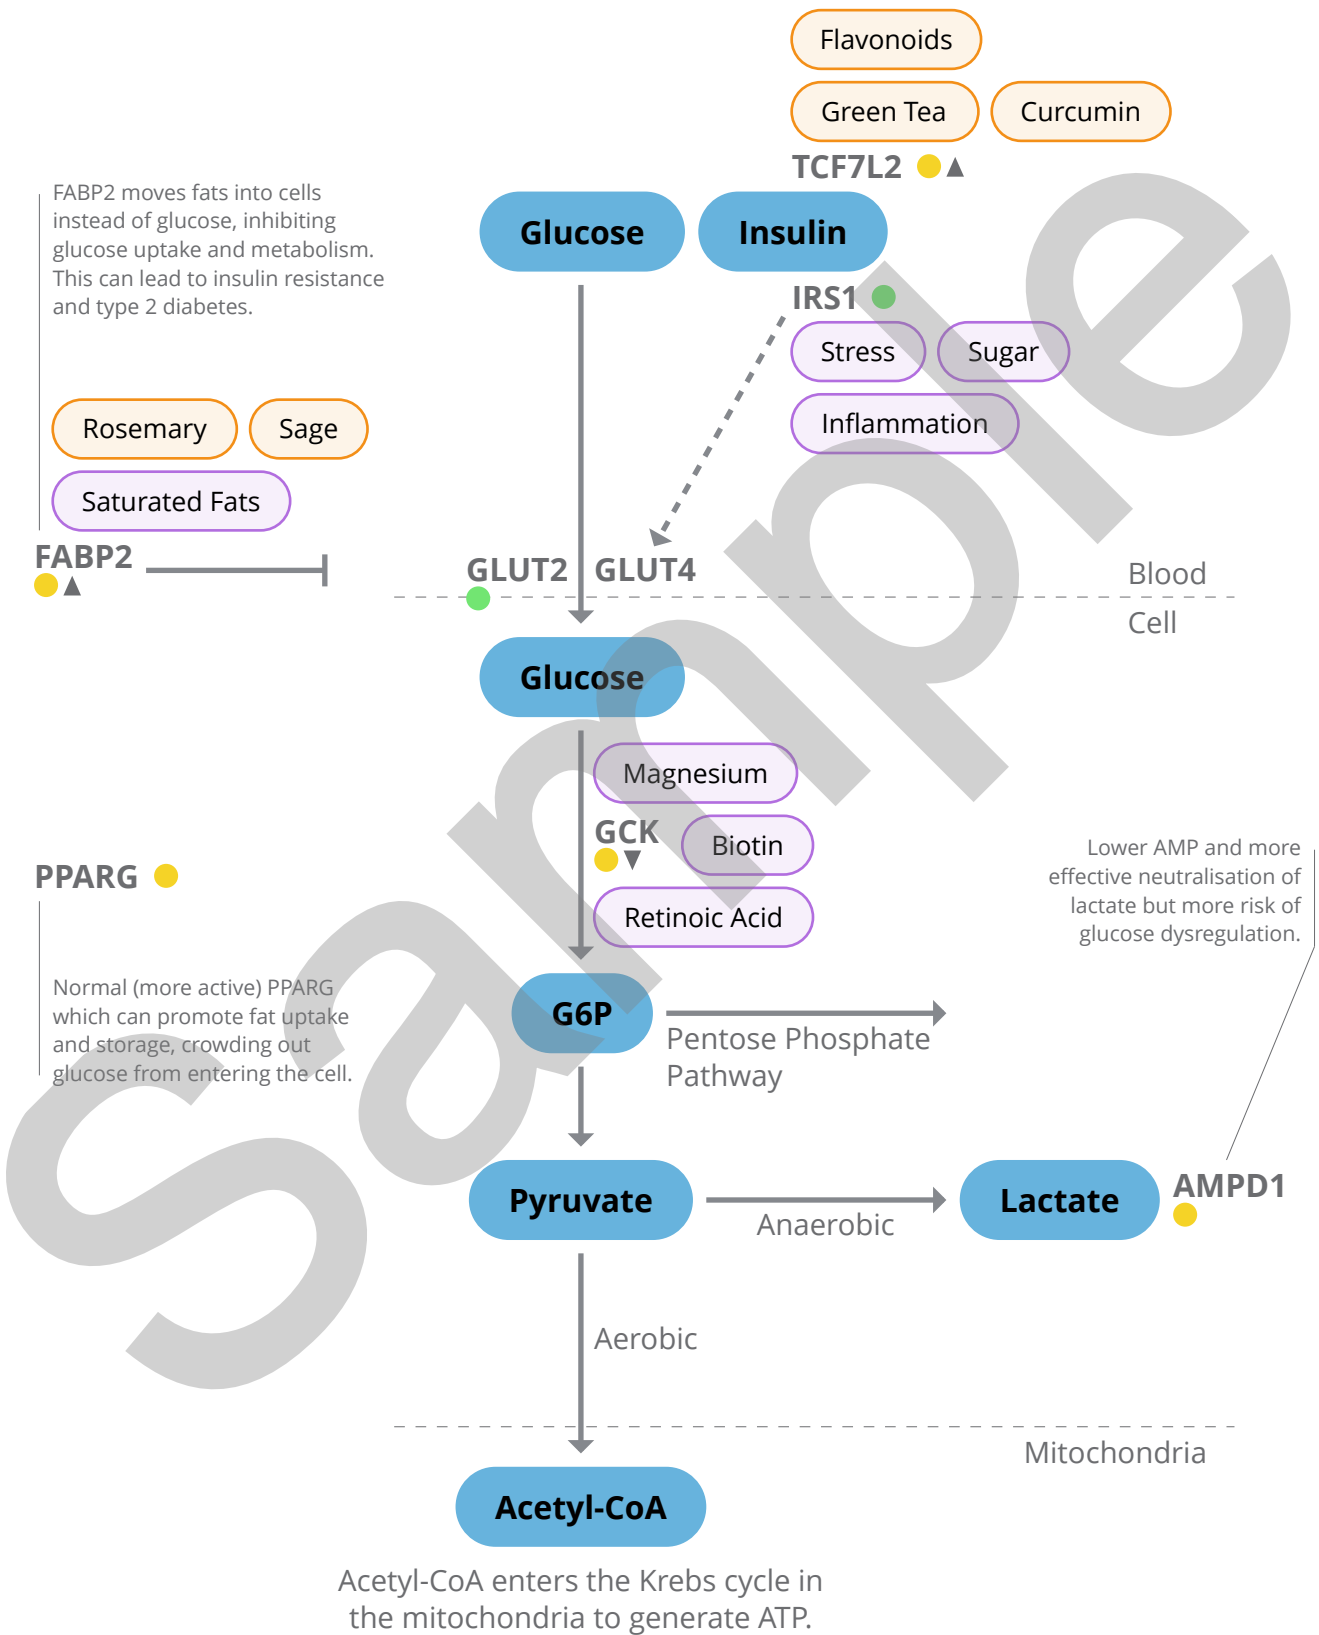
Flavonoids

Green Tea

Curcumin

TCF7L2

FABP2 moves fats into cells instead of glucose, inhibiting glucose uptake and metabolism. This can lead to insulin resistance and type 2 diabetes.

Glucose

Insulin

IRS1

Stress

Sugar

Inflammation

Rosemary

Sage

Saturated Fats

FABP2

GLUT2

GLUT4

Blood

Cell

Glucose

Magnesium

GCK

Biotin

Retinoic Acid

PPARG

Lower AMP and more effective neutralisation of lactate but more risk of glucose dysregulation.

Normal (more active) PPARG which can promote fat uptake and storage, crowding out glucose from entering the cell.

G6P

Pentose Phosphate Pathway

Pyruvate

Anaerobic

Lactate

AMPD1

Aerobic

Mitochondria

Acetyl-CoA

Acetyl-CoA enters the Krebs cycle in the mitochondria to generate ATP.

Sample